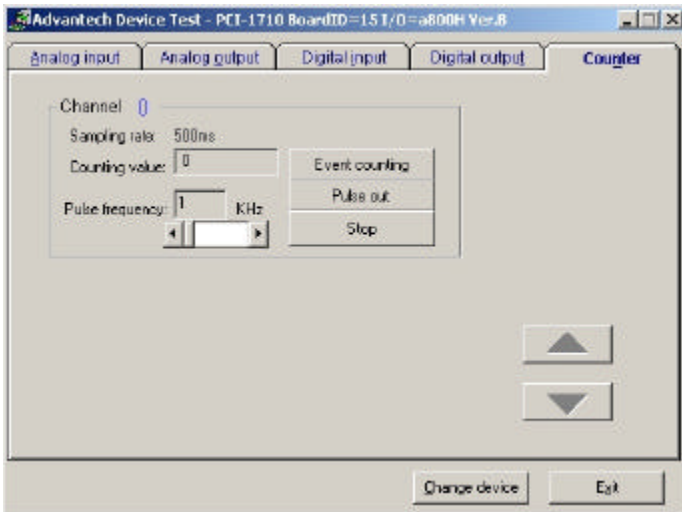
Advantech Device Test - PCI-1710 BoardID=15 I/O=a800H Ver.8

Analog input
Analog output
Digital input
Digital output
Counter

Channel 0
Sampling rate: 500ms
Counting value: 0
Event counting
Pulse out
Pulse frequency: 1 KHz
Stop

Change device
Exit